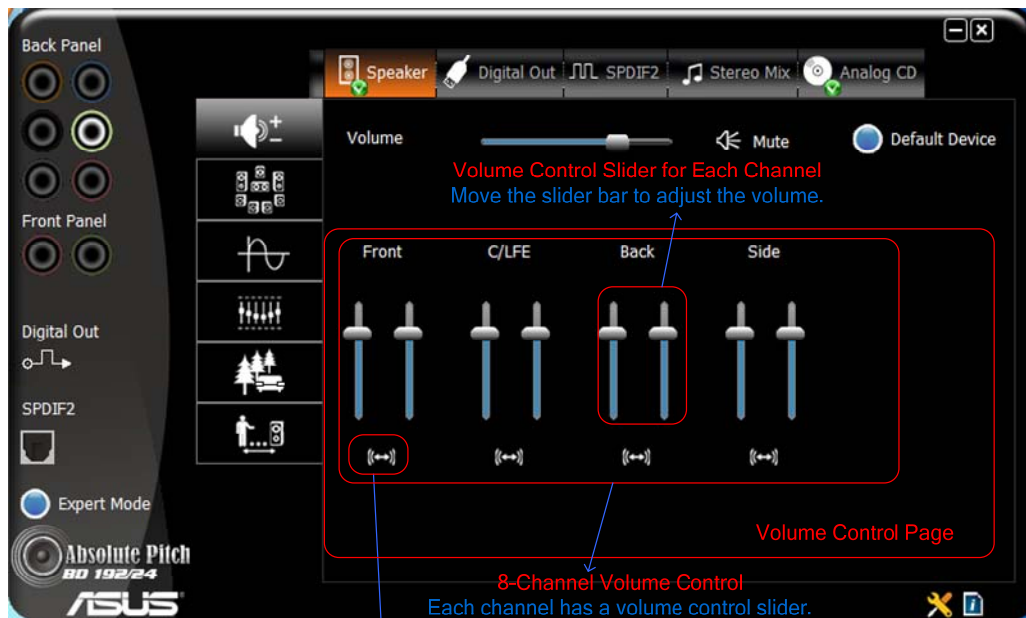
Back Panel

Front Panel

Digital Out

SPDIF2

Expert Mode

Absolute Pitch
BD 192/24

ASUS

Speaker | Digital Out | SPDIF2 | Stereo Mix | Analog CD

Volume

Mute

Default Device

Volume Control Slider for Each Channel
Move the slider bar to adjust the volume.

Front

C/LFE

Back

Side

Volume Control Page

8-Channel Volume Control
Each channel has a volume control slider.